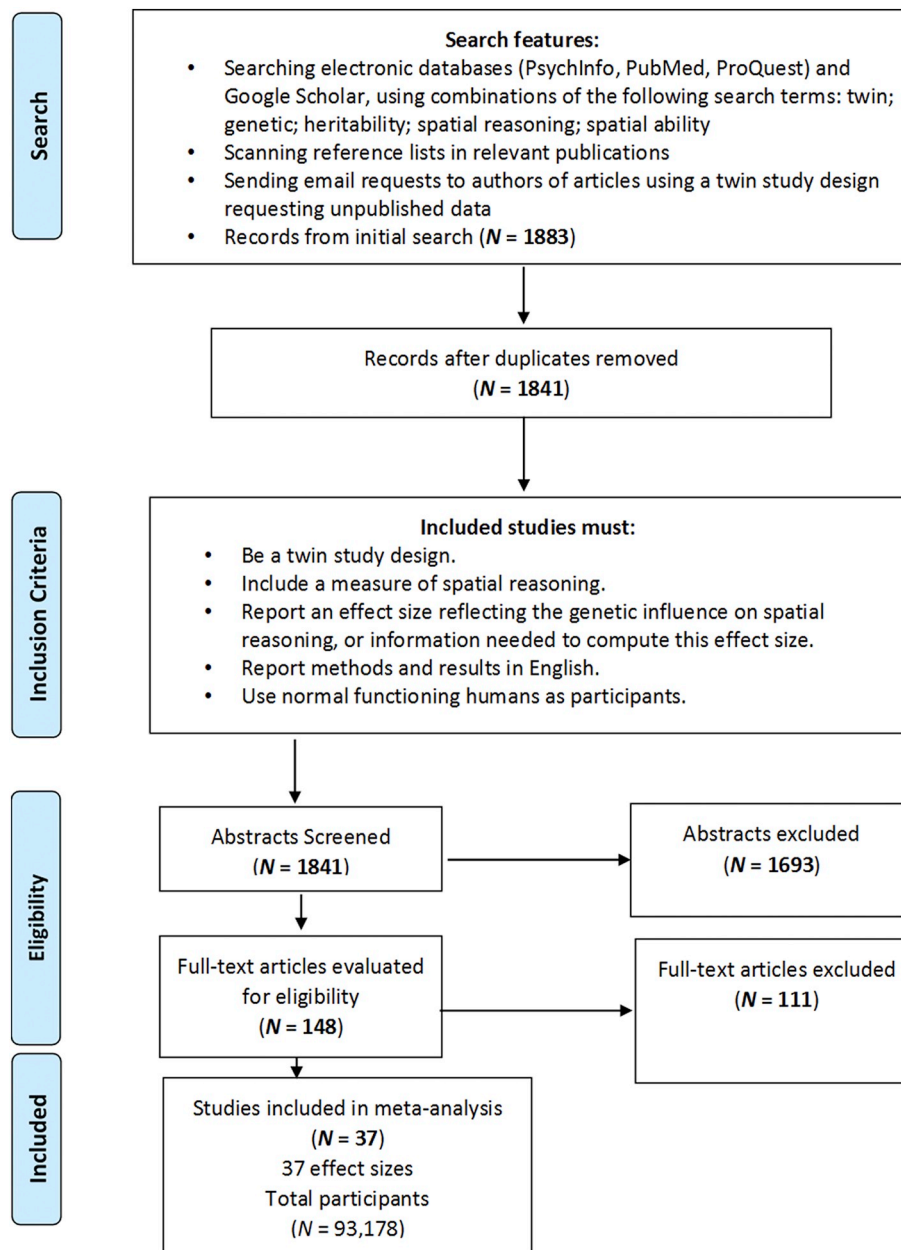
Search

Search features:

- Searching electronic databases (PsychInfo, PubMed, ProQuest) and Google Scholar, using combinations of the following search terms: twin; genetic; heritability; spatial reasoning; spatial ability
- Scanning reference lists in relevant publications
- Sending email requests to authors of articles using a twin study design requesting unpublished data
- Records from initial search (**N = 1883**)

Records after duplicates removed (**N = 1841**)

Inclusion Criteria

Included studies must:

- Be a twin study design.
- Include a measure of spatial reasoning.
- Report an effect size reflecting the genetic influence on spatial reasoning, or information needed to compute this effect size.
- Report methods and results in English.
- Use normal functioning humans as participants.

Eligibility

Abstracts Screened (**N = 1841**)

Abstracts excluded (**N = 1693**)

Full-text articles evaluated for eligibility (**N = 148**)

Full-text articles excluded (**N = 111**)

Included

Studies included in meta-analysis (**N = 37**)
37 effect sizes
Total participants
(N = 93,178)